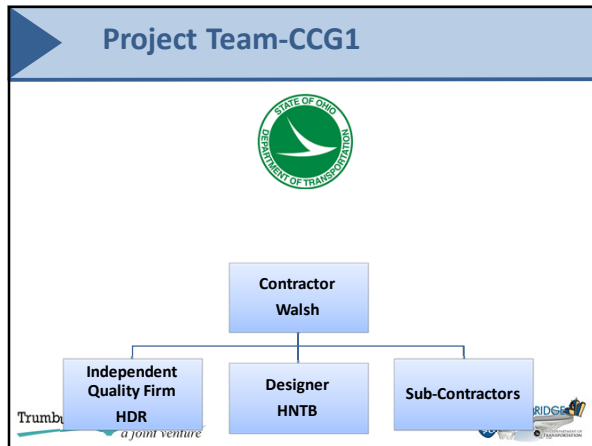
Project Team-CCG1

STATE OF OHIO DEPARTMENT OF TRANSPORTATION

Contractor
Walsh

Independent Quality Firm
HDR

Designer
HNTB

Sub-Contractors

Trumbu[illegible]
a joint venture

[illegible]RIDGE
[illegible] DEPARTMENT OF TRANSPORTATION